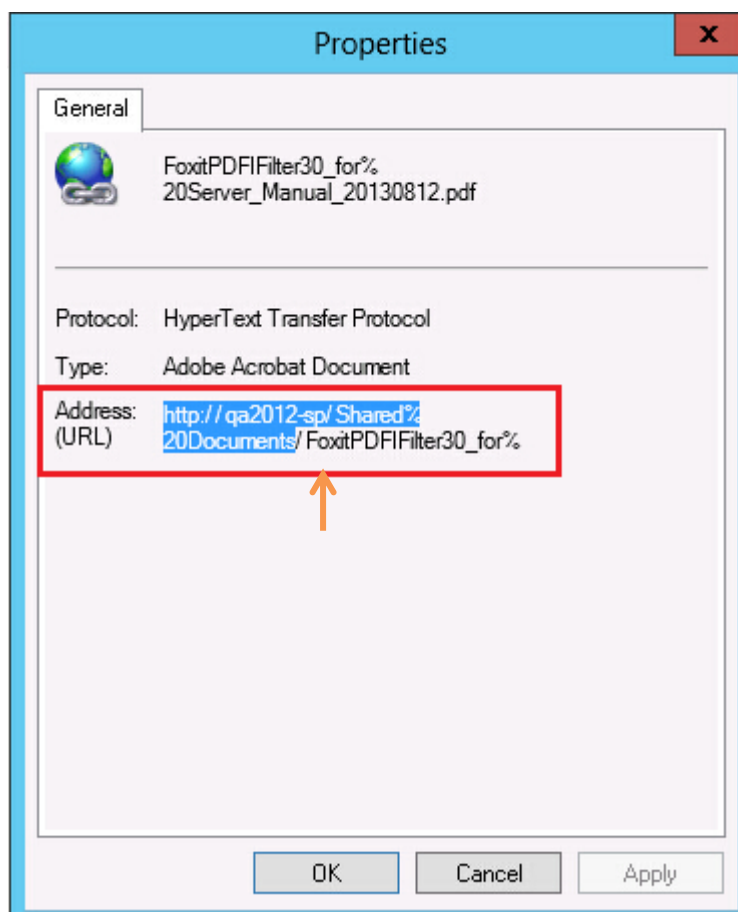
Properties

x

General

FoxitPDFIFilter30_for%20Server_Manual_20130812.pdf

Protocol: HyperText Transfer Protocol

Type: Adobe Acrobat Document

Address: (URL) http://qa2012-sp/Shared%20Documents/FoxitPDFIFilter30_for%

OK Cancel Apply